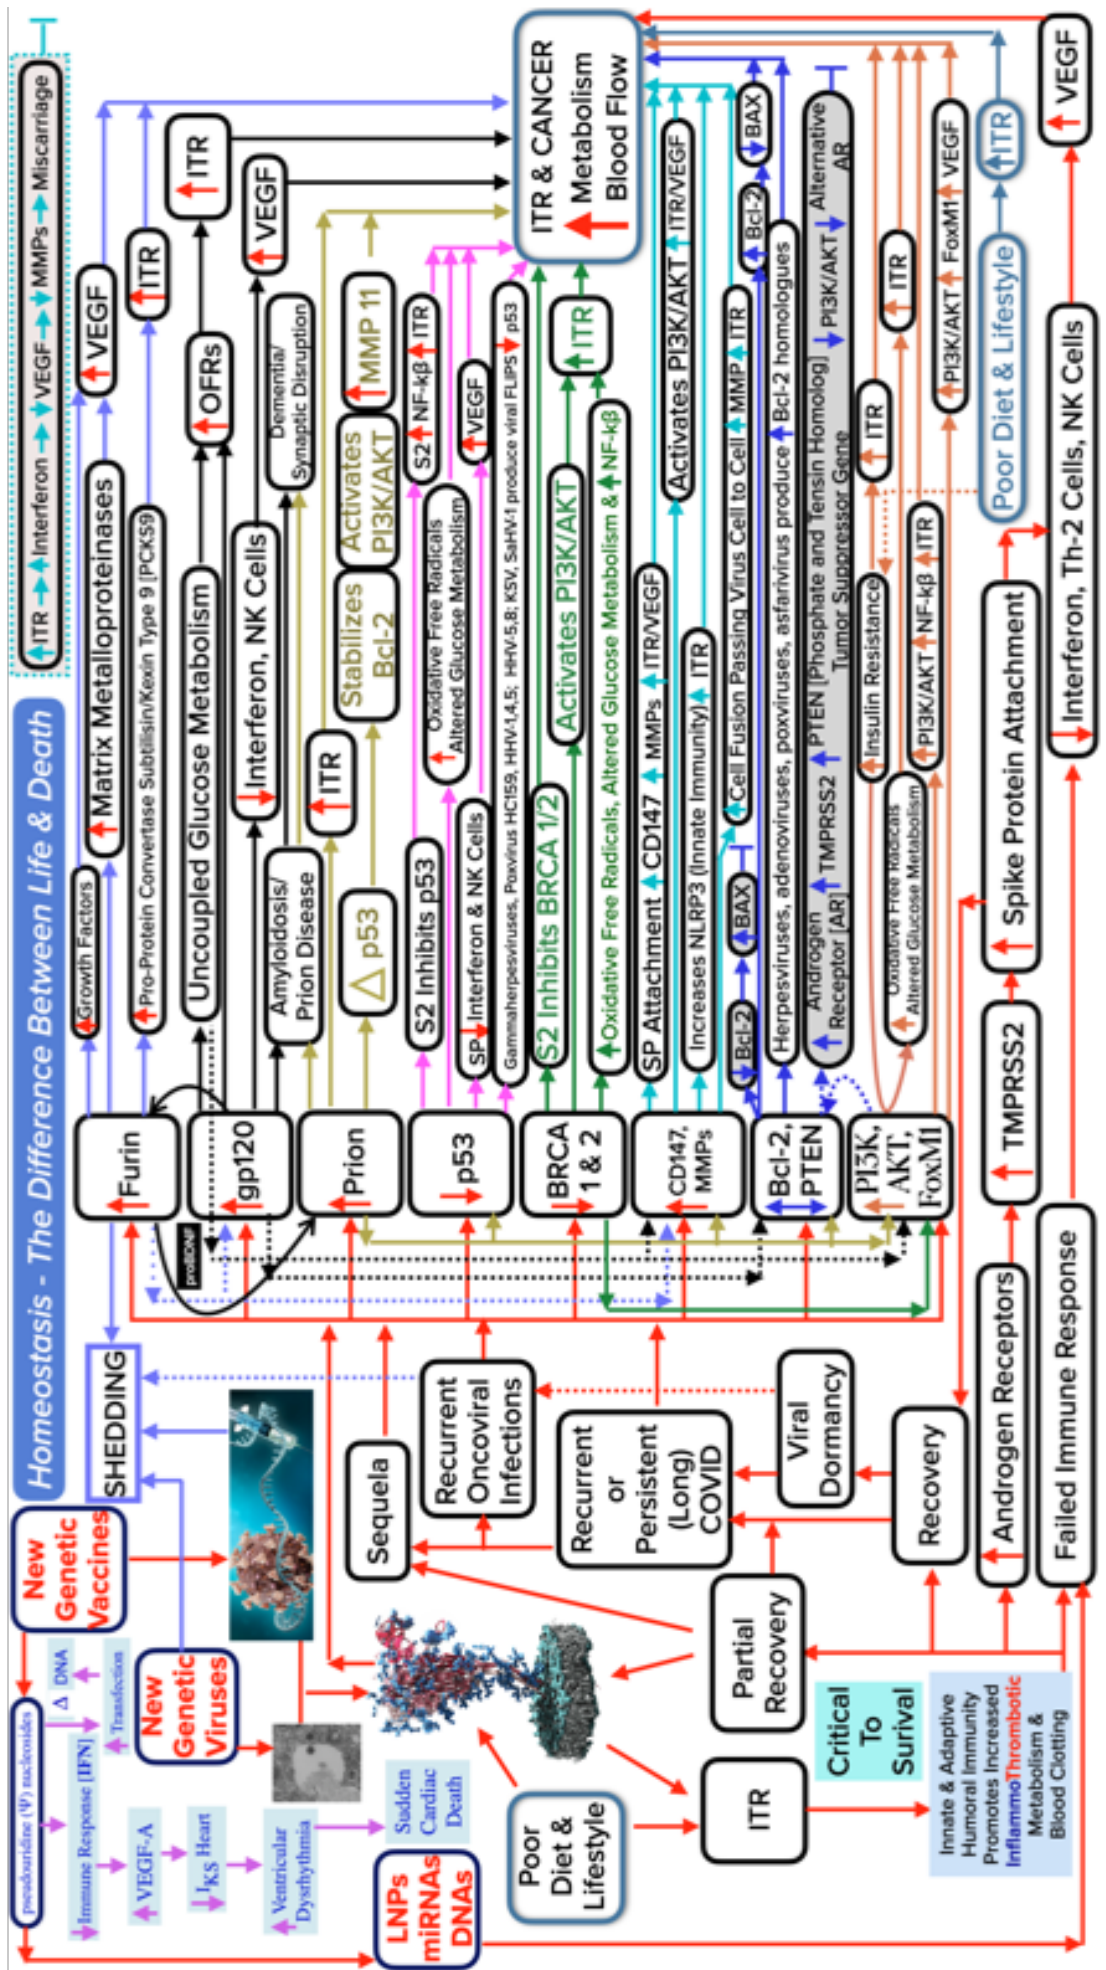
Homeostasis - The Difference Between Life & Death

ITR → Interferon → VEGF → MMPs → Miscarriage

SHEDDING

New Genetic Vaccines

New Genetic Viruses

LNPs miRNAs DNAs

pseudouridine (Ψ) nucleosides

Δ DNA

Transfection

Immune Response [IFN]

VEGF-A

$I_{KS}$ Heart

Ventricular Dysrhythmia

Sudden Cardiac Death

Poor Diet & Lifestyle

ITR

Sequela

Recurrent Oncoviral Infections

Recurrent or Persistent (Long) COVID

Viral Dormancy

Partial Recovery

Recovery

Critical To Surival

Innate & Adaptive Humoral Immunity Promotes Increased InflammoThrombotic Metabolism & Blood Clotting

Androgen Receptors

Failed Immune Response

TMPRSS2

Spike Protein Attachment

Interferon, Th-2 Cells, NK Cells

Poor Diet & Lifestyle

ITR

VEGF

Furin

gp120

proBDNF

Prion

p53

BRCA 1 & 2

CD147, MMPs

Bcl-2, PTEN

PI3K, AKT, FoxM1

Growth Factors

Matrix Metalloproteinases

VEGF

Pro-Protein Convertase Subtilisin/Kexin Type 9 [PCKS9]

ITR

Uncoupled Glucose Metabolism

OFRs

ITR

Interferon, NK Cells

VEGF

Amyloidosis/ Prion Disease

Dementia/ Synaptic Disruption

ITR

Δ p53

Stabilizes Bcl-2

Activates PI3K/AKT

MMP 11

S2 Inhibits p53

Oxidative Free Radicals Altered Glucose Metabolism

S2 NF-kβ ITR

VEGF

SP Interferon & NK Cells

Gammaherpesviruses, Poxvirus HC159, HHV-1,4,5; HHV-5,8; KSV, SaHV-1 produce viral FLIPS p53

S2 Inhibits BRCA 1/2

Activates PI3K/AKT

ITR

Oxidative Free Radicals, Altered Glucose Metabolism & NF-kβ

SP Attachment CD147 MMPs ITR/VEGF

Increases NLRP3 (Innate Immunity) ITR

Activates PI3K/AKT ITR/VEGF

Bcl-2

BAX

Cell Fusion Passing Virus Cell to Cell MMP ITR

Herpesviruses, adenoviruses, poxviruses, asfarivirus produce Bcl-2 homologues

Bcl-2

BAX

Androgen Receptor [AR] TMPRSS2 PTEN [Phosphate and Tensin Homolog] PI3K/AKT Tumor Suppressor Gene

Alternative AR

Oxidative Free Radicals Altered Glucose Metabolism

Insulin Resistance

ITR

PI3K/AKT NF-kβ ITR

ITR

PI3K/AKT FoxM1 VEGF

ITR & CANCER Metabolism Blood Flow